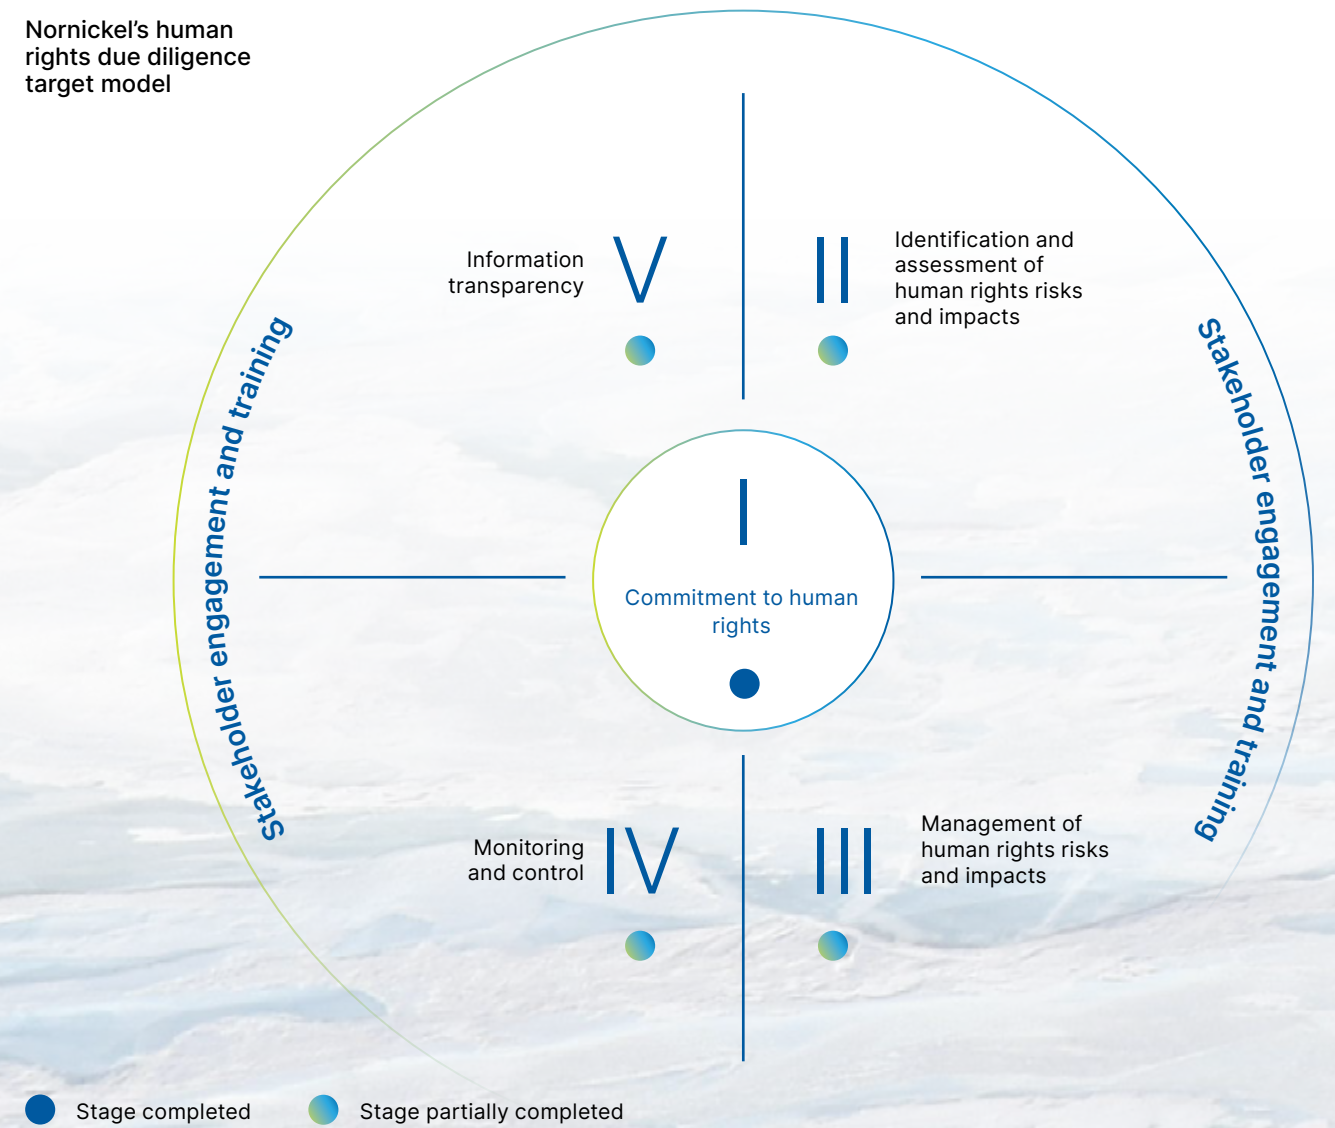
Nornickel's human rights due diligence target model

Information transparency

V

II

Identification and assessment of human rights risks and impacts

Stakeholder engagement and training

Stakeholder engagement and training

I

Commitment to human rights

Monitoring and control

IV

III

Management of human rights risks and impacts

Stage completed

Stage partially completed